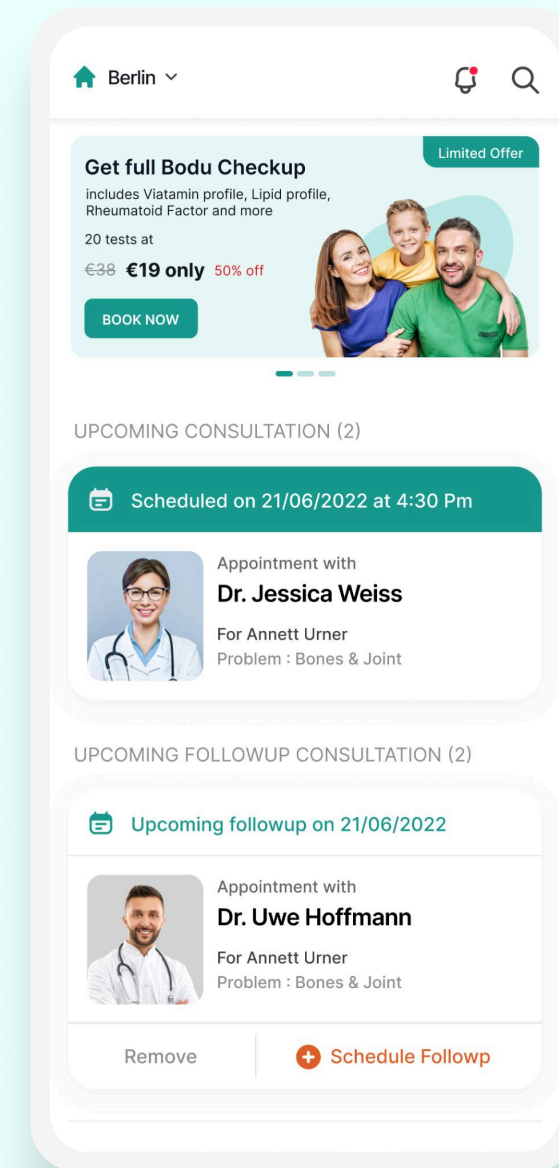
Berlin

Limited Offer

Get full Bodu Checkup

includes Viatamin profile, Lipid profile, Rheumatoid Factor and more

20 tests at

~~€38~~ €19 only 50% off

BOOK NOW

UPCOMING CONSULTATION (2)

Scheduled on 21/06/2022 at 4:30 Pm

Appointment with

Dr. Jessica Weiss

For Annett Urner

Problem : Bones & Joint

UPCOMING FOLLOWUP CONSULTATION (2)

Upcoming followup on 21/06/2022

Appointment with

Dr. Uwe Hoffmann

For Annett Urner

Problem : Bones & Joint

Remove

Schedule Followp